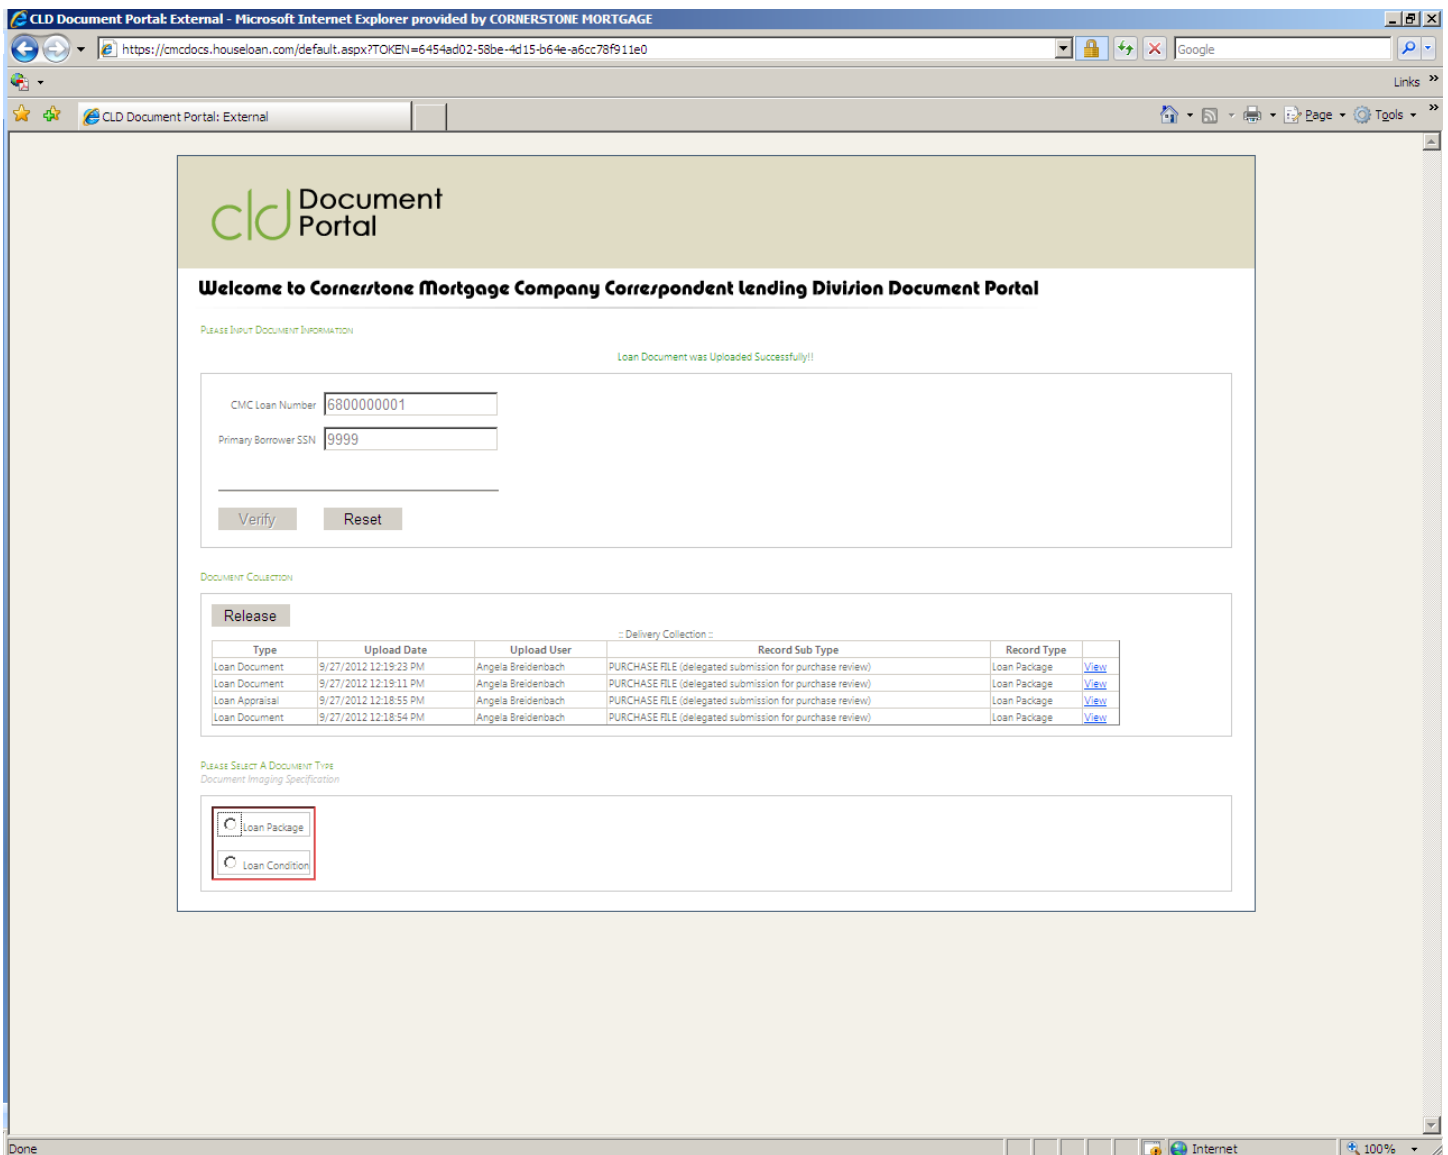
CLD Document Portal: External - Microsoft Internet Explorer provided by CORNERSTONE MORTGAGE

https://cmcdocs.houseloan.com/default.aspx?TOKEN=6454ad02-58be-4d15-b64e-a6cc78f911e0

Google

Links

CLD Document Portal: External

Page Tools

cld Document Portal

Welcome to Cornerstone Mortgage Company Correspondent Lending Division Document Portal

Please Input Document Information

Loan Document was Uploaded Successfully!!

CMC Loan Number 6800000001

Primary Borrower SSN 9999

Verify Reset

Document Collection

Release

:: Delivery Collection ::

| Type | Upload Date | Upload User | Record Sub Type | Record Type | |
|---|---|---|---|---|---|
| Loan Document | 9/27/2012 12:19:23 PM | Angela Breidenbach | PURCHASE FILE (delegated submission for purchase review) | Loan Package | View |
| Loan Document | 9/27/2012 12:19:11 PM | Angela Breidenbach | PURCHASE FILE (delegated submission for purchase review) | Loan Package | View |
| Loan Appraisal | 9/27/2012 12:18:55 PM | Angela Breidenbach | PURCHASE FILE (delegated submission for purchase review) | Loan Package | View |
| Loan Document | 9/27/2012 12:18:54 PM | Angela Breidenbach | PURCHASE FILE (delegated submission for purchase review) | Loan Package | View |

Please Select A Document Type
Document Imaging Specification

Loan Package
Loan Condition

Done

Internet

100%